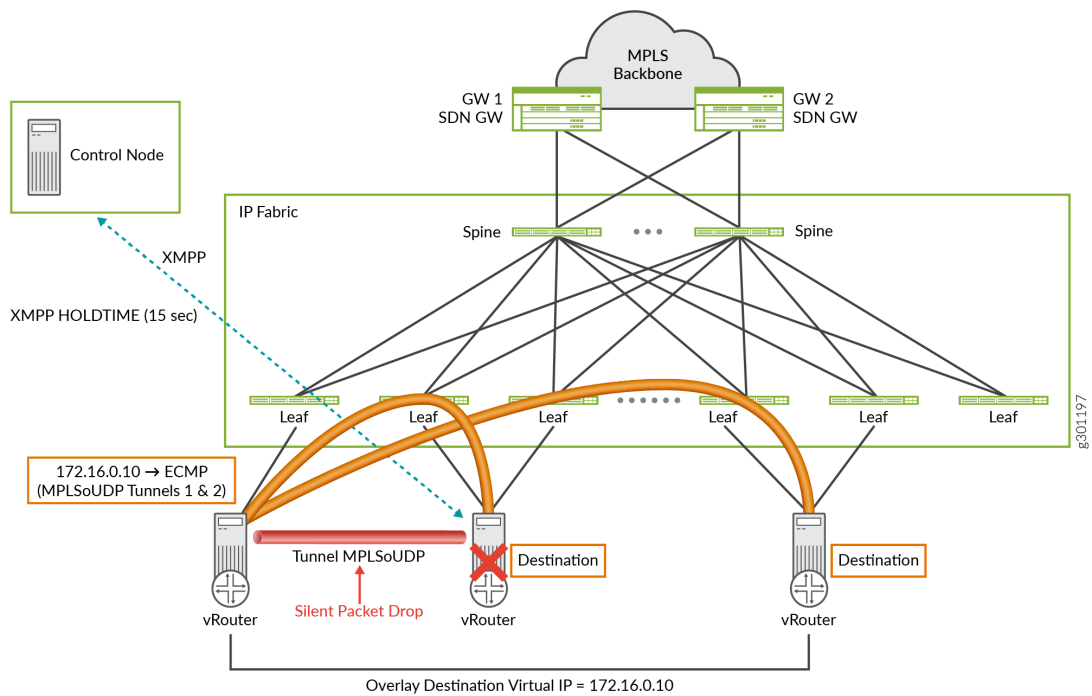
MPLS Backbone

GW 1 SDN GW

GW 2 SDN GW

Control Node

IP Fabric

Spine

Spine

XMPP

XMPP HOLDTIME (15 sec)

Leaf

Leaf

Leaf

Leaf

Leaf

Leaf

g301197

172.16.0.10 → ECMP (MPLSoUDP Tunnels 1 & 2)

Tunnel MPLSoUDP

Destination

Destination

Silent Packet Drop

vRouter

vRouter

vRouter

Overlay Destination Virtual IP = 172.16.0.10